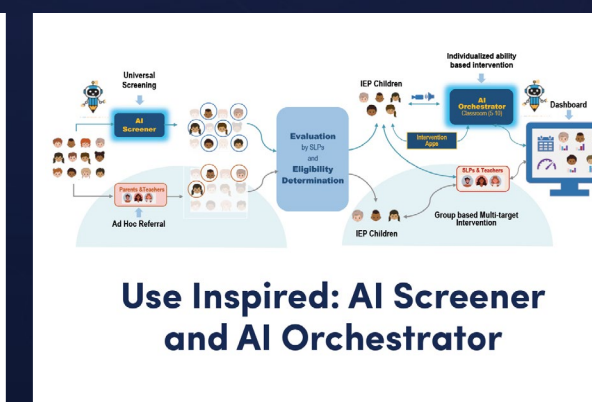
Universal Screening

AI Screener

Parents &Teachers

Ad Hoc Referral

Evaluation by SLPs and Eligibility Determination

IEP Children

Individualized ability based intervention

AI Orchestrator Classroom (5-10)

Dashboard

Intervention Apps

SLPs & Teachers

Group based Multi-target Intervention

IEP Children

Use Inspired: AI Screener and AI Orchestrator